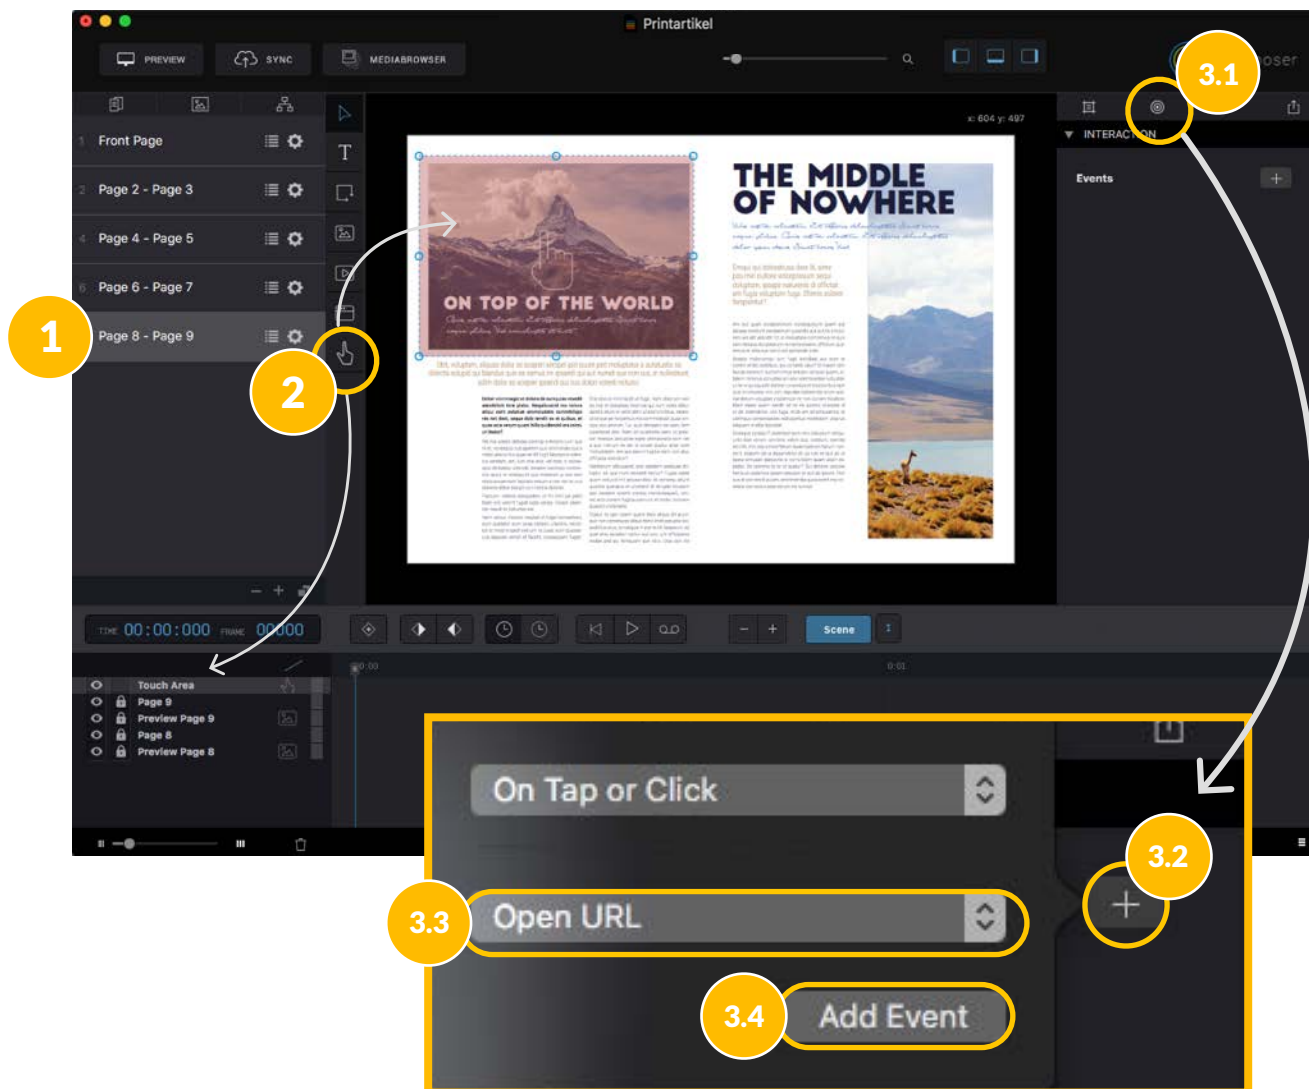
Printartikel

PREVIEW SYNC MEDIABROWSER

Front Page
Page 2 - Page 3
Page 4 - Page 5
Page 6 - Page 7
Page 8 - Page 9

x: 604 y: 497

INTERACTION

Events

THE MIDDLE OF NOWHERE

ON TOP OF THE WORLD

TIME 00:00:000 FRAME 00000

Scene

Touch Area
Page 9
Preview Page 9
Page 8
Preview Page 8

1
2
3.1
3.2
3.3
3.4

On Tap or Click
Open URL
Add Event